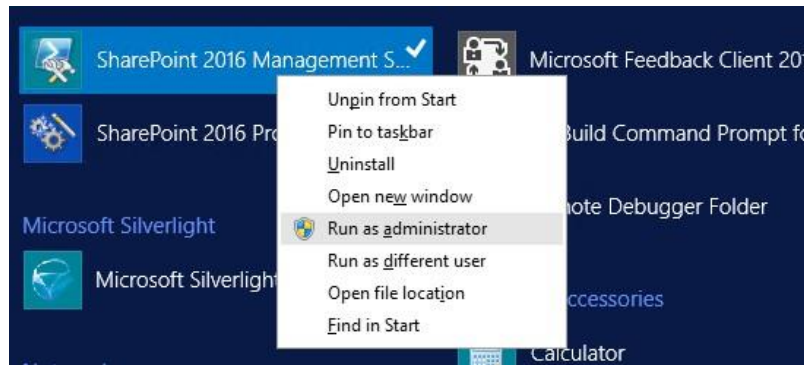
SharePoint 2016 Management S...

Microsoft Feedback Client 20

Unpin from Start
Pin to taskbar
Uninstall
Open new window
Run as administrator
Run as different user
Open file location
Find in Start

SharePoint 2016 Pro

Build Command Prompt fo

Microsoft Silverlight

note Debugger Folder

Microsoft Silverlight

ccessories

Calculator